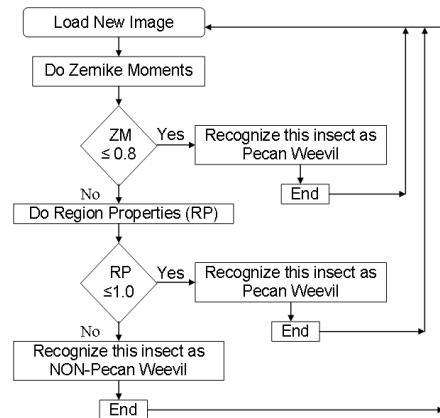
Load New Image

Do Zernike Moments

ZM
≤ 0.8

Yes

Recognize this insect as Pecan Weevil

End

No

Do Region Properties (RP)

RP
≤1.0

Yes

Recognize this insect as Pecan Weevil

End

No

Recognize this insect as NON-Pecan Weevil

End